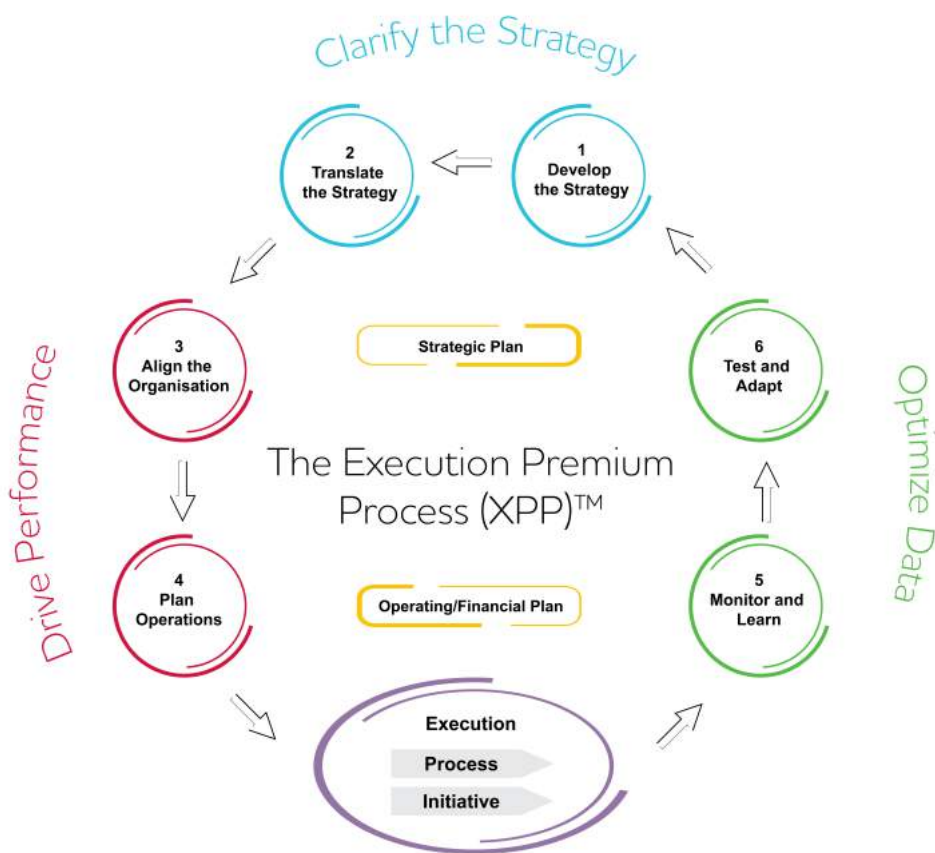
Clarify the Strategy

2
Translate the Strategy

1
Develop the Strategy

Drive Performance

3
Align the Organisation

Strategic Plan

6
Test and Adapt

Optimize Data

The Execution Premium Process (XPP)™

4
Plan Operations

Operating/Financial Plan

5
Monitor and Learn

Execution

Process

Initiative